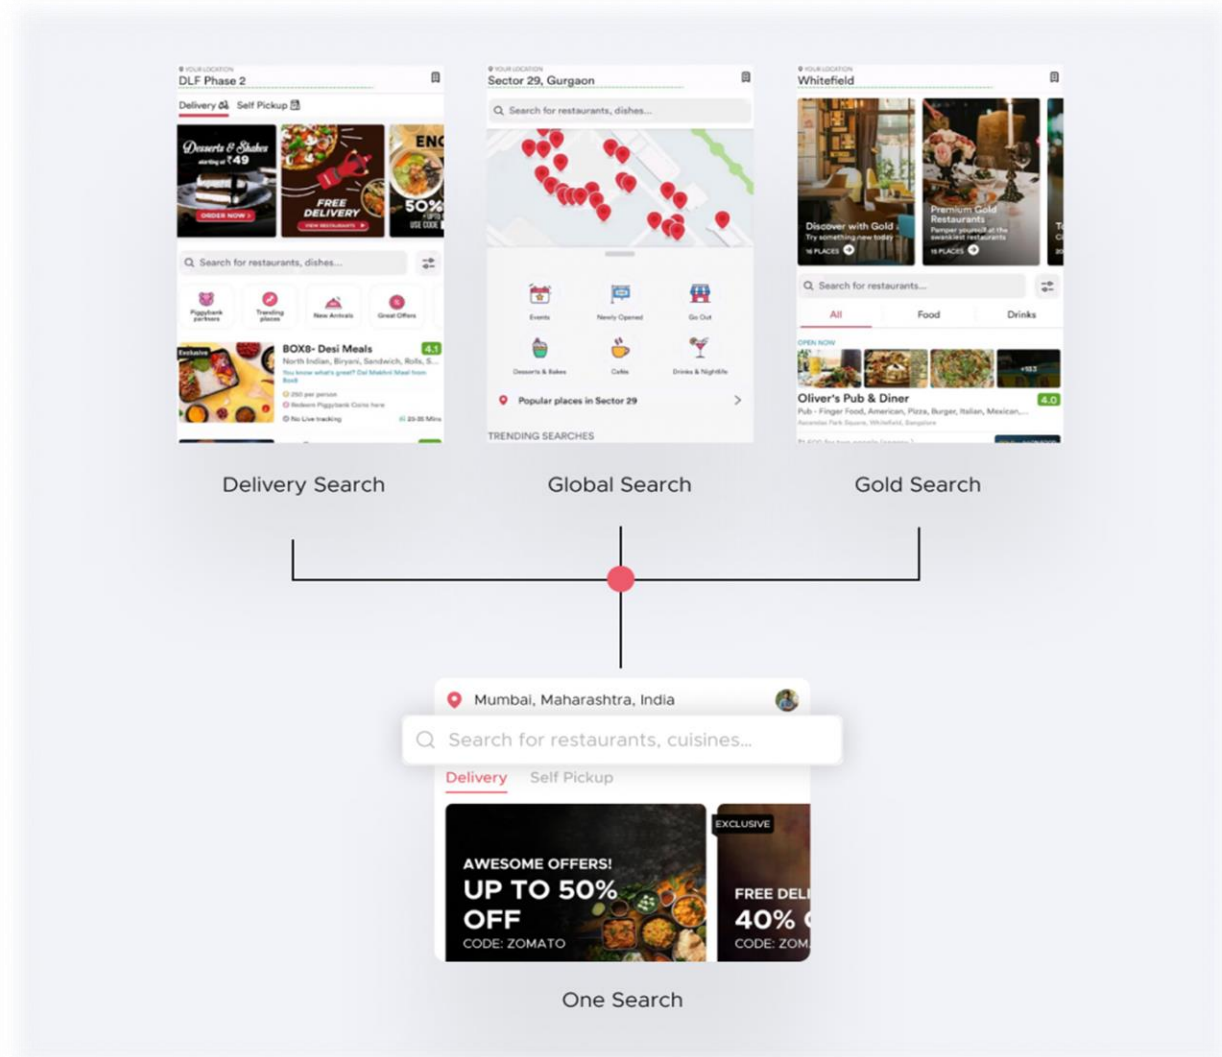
YOUR LOCATION
DLF Phase 2

Delivery Self Pickup

Desserts & Shakes starting at ₹49
ORDER NOW

FREE DELIVERY
VIEW RESTAURANTS

ENC
50%
USE CODE

Search for restaurants, dishes...

Piggybank partners
Trending places
New Arrivals
Great Offers

Exclusive
BOX8- Desi Meals
4.1
North Indian, Biryani, Sandwich, Rolls, S...
You know what's great? Dal Makhni Meal from Box8
250 per person
Redeem Piggybank Coins here
No Live tracking
20-35 Mins

Delivery Search

YOUR LOCATION
Sector 29, Gurgaon

Search for restaurants, dishes...

Events
Newly Opened
Go Out
Desserts & Bakes
Cafés
Drinks & Nightlife

Popular places in Sector 29

TRENDING SEARCHES

Global Search

YOUR LOCATION
Whitefield

Discover with Gold
Try something new today
16 PLACES

Premium Gold Restaurants
Pamper yourself at the swankiest restaurants
16 PLACES

Search for restaurants...

All
Food
Drinks

OPEN NOW
+183
Oliver's Pub & Diner
4.0
Pub - Finger Food, American, Pizza, Burger, Italian, Mexican,...
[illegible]

Gold Search

Mumbai, Maharashtra, India

Search for restaurants, cuisines...

Delivery
Self Pickup

AWESOME OFFERS!
UP TO 50% OFF
CODE: ZOMATO

EXCLUSIVE
FREE DELI
40% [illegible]
CODE: ZOM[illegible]

One Search